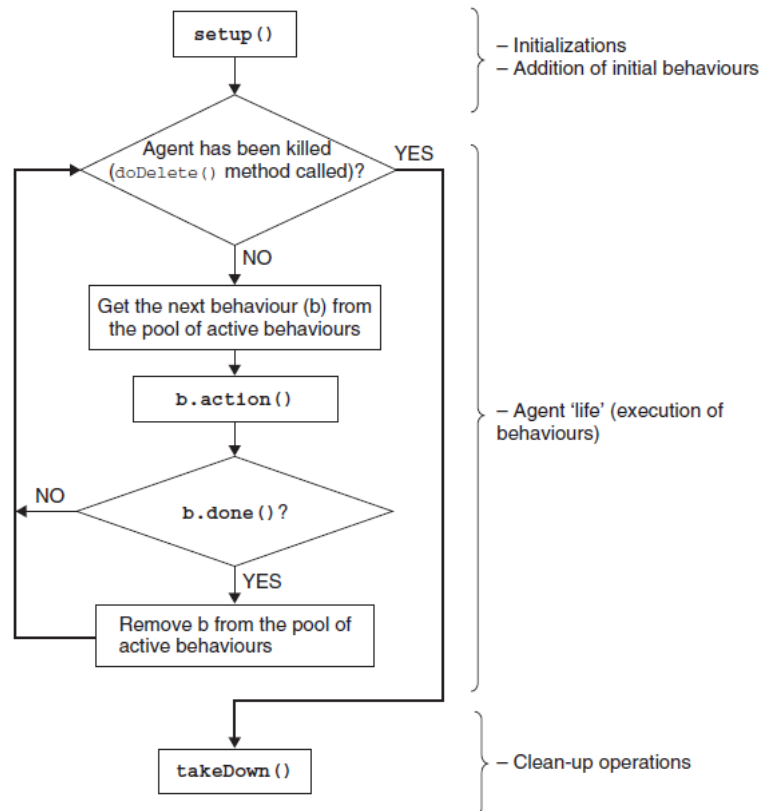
setup()

– Initializations
– Addition of initial behaviours

Agent has been killed (doDelete() method called)?

YES

NO

Get the next behaviour (b) from the pool of active behaviours

b.action()

– Agent 'life' (execution of behaviours)

NO

b.done()?

YES

Remove b from the pool of active behaviours

takeDown()

– Clean-up operations